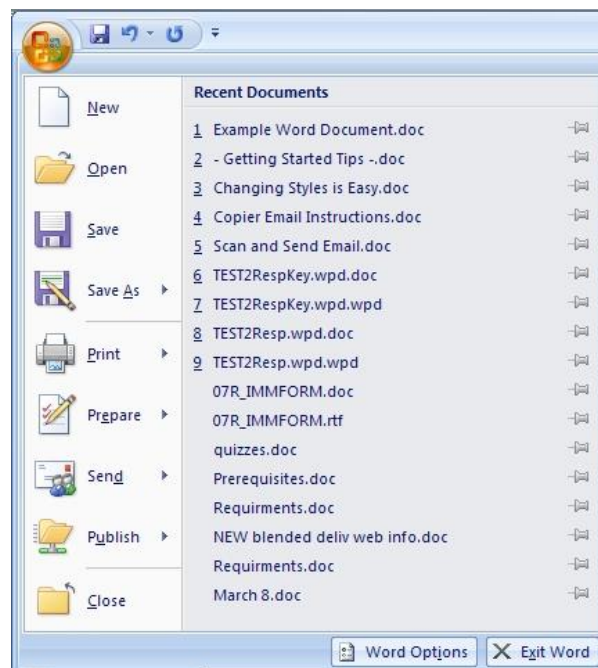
New

Open

Save

Save As

Print

Prepare

Send

Publish

Close

Recent Documents

1 Example Word Document.doc
2 - Getting Started Tips -.doc
3 Changing Styles is Easy.doc
4 Copier Email Instructions.doc
5 Scan and Send Email.doc
6 TEST2RespKey.wpd.doc
7 TEST2RespKey.wpd.wpd
8 TEST2Resp.wpd.doc
9 TEST2Resp.wpd.wpd
07R_IMMFORM.doc
07R_IMMFORM.rtf
quizzes.doc
Prerequisites.doc
Requirments.doc
NEW blended deliv web info.doc
Requirments.doc
March 8.doc

Word Options

Exit Word